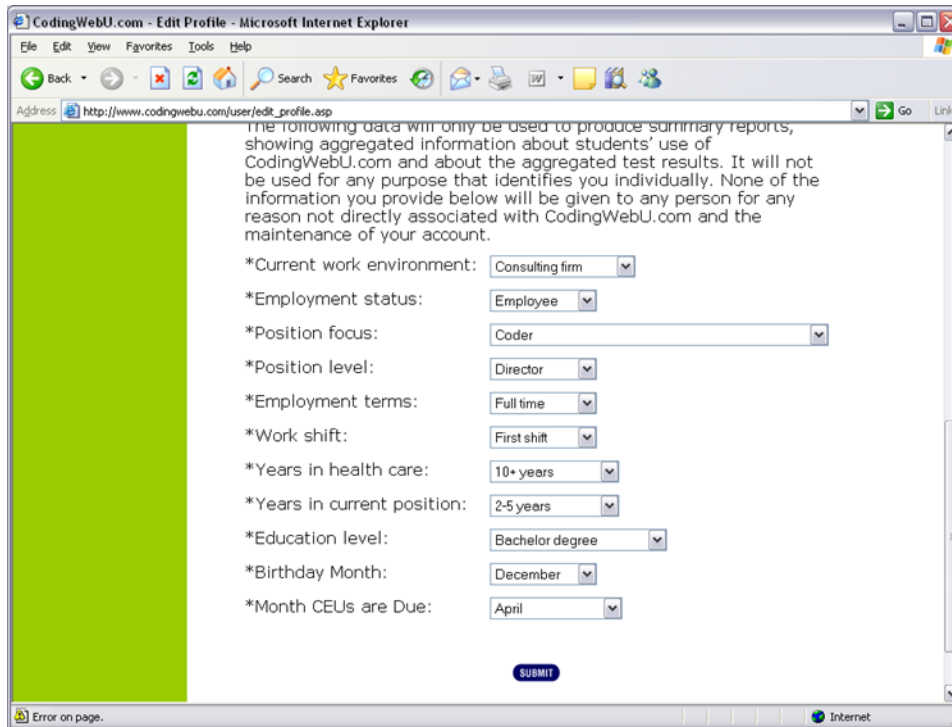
CodingWebU.com - Edit Profile - Microsoft Internet Explorer

File Edit View Favorites Tools Help

Back Search Favorites

Address http://www.codingwebu.com/user/edit_profile.asp Go Links

The following data will only be used to produce summary reports, showing aggregated information about students' use of CodingWebU.com and about the aggregated test results. It will not be used for any purpose that identifies you individually. None of the information you provide below will be given to any person for any reason not directly associated with CodingWebU.com and the maintenance of your account.

*Current work environment: Consulting firm

*Employment status: Employee

*Position focus: Coder

*Position level: Director

*Employment terms: Full time

*Work shift: First shift

*Years in health care: 10+ years

*Years in current position: 2-5 years

*Education level: Bachelor degree

*Birthday Month: December

*Month CEUs are Due: April

SUBMIT

Error on page. Internet